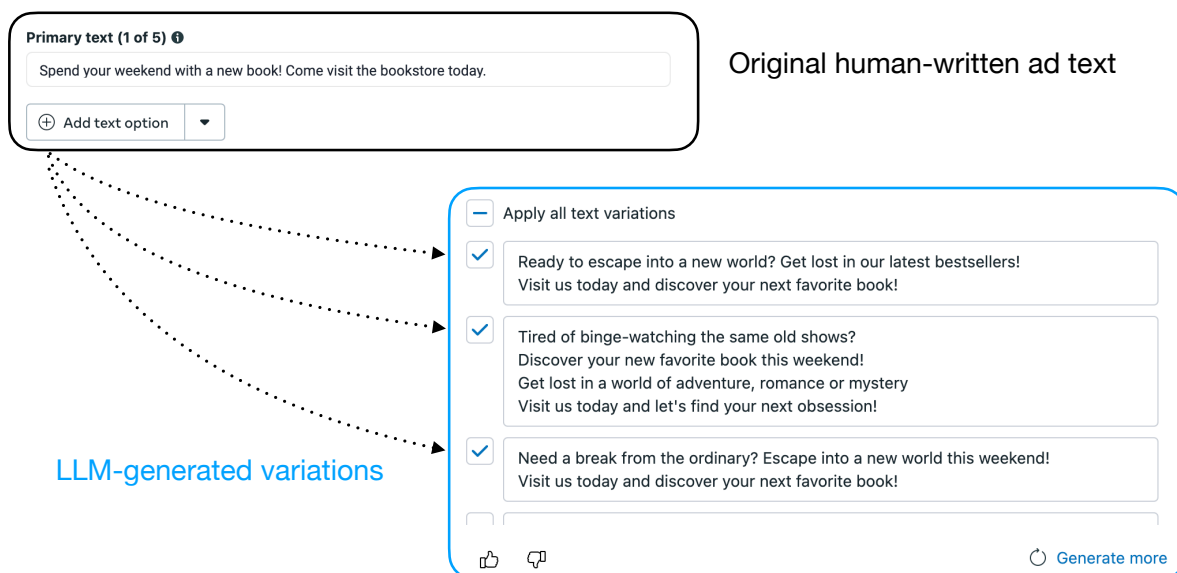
Primary text (1 of 5)

Spend your weekend with a new book! Come visit the bookstore today.

Add text option

Original human-written ad text

Apply all text variations

Ready to escape into a new world? Get lost in our latest bestsellers!
Visit us today and discover your next favorite book!

Tired of binge-watching the same old shows?
Discover your new favorite book this weekend!
Get lost in a world of adventure, romance or mystery
Visit us today and let's find your next obsession!

LLM-generated variations

Need a break from the ordinary? Escape into a new world this weekend!
Visit us today and discover your next favorite book!

Generate more